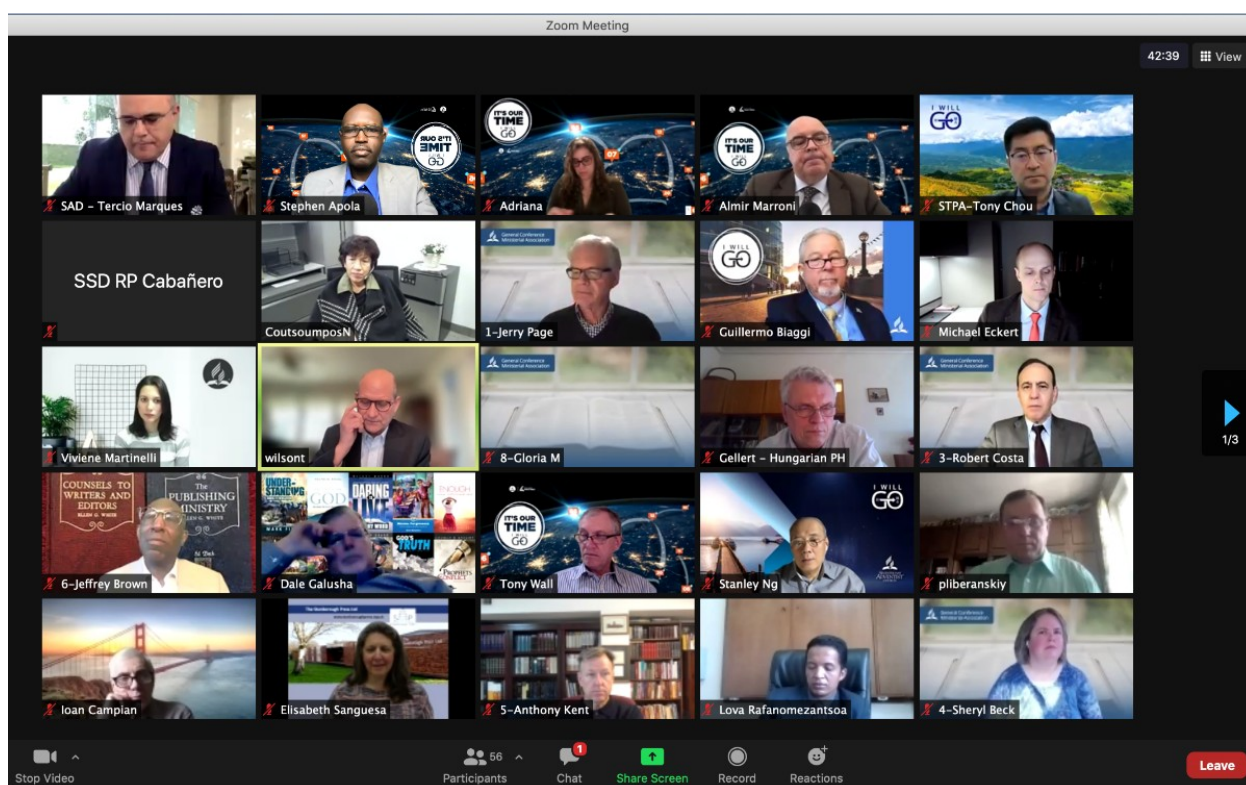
Zoom Meeting

42:39 View

SAD - Tercio Marques
Stephen Apola
IT'S OUR TIME GO
Adriana
IT'S OUR TIME GO
Almir Marroni
I WILL GO
STPA-Tony Chou

SSD RP Cabañero
CoutsoumposN
General Conference Ministerial Association
1-Jerry Page
I WILL GO
Guillermo Biaggi
Michael Eckert

Viviene Martinelli
wilsont
General Conference Ministerial Association
8-Gloria M
Gellert - Hungarian PH
General Conference Ministerial Association
3-Robert Costa

COUNSELS TO WRITERS AND EDITORS
The PUBLISHING MINISTRY
6-Jeffrey Brown
UNDERSTANDING GOD DARING TO LIVE GOD'S TRUTH ENOUGH PROPHETS
Dale Galusha
IT'S OUR TIME GO
Tony Wall
I WILL GO
Stanley Ng
pliberanskiy

Ioan Campian
Elisabeth Sanguesa
5-Anthony Kent
Lova Rafanomezantsoa
General Conference Ministerial Association
4-Sheryl Beck

1/3

Stop Video
56
Participants
1
Chat
Share Screen
Record
Reactions
Leave